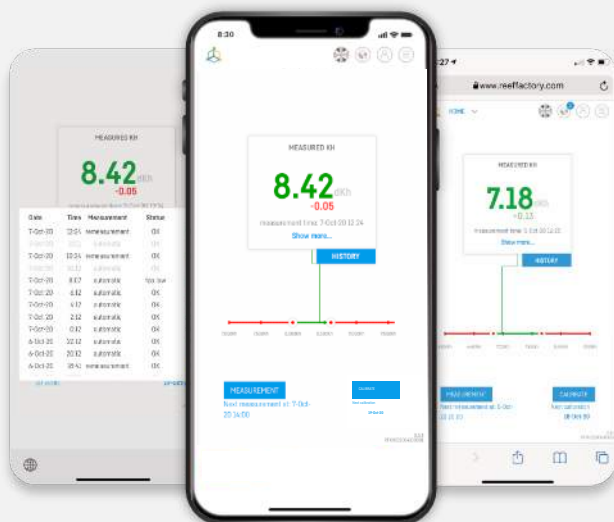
MEASURED KH
8.42 dKh
-0.05

| Date | Time | Measurement | Status |
|---|---|---|---|
| 7-Oct-20 | 12:24 | remeasurement | OK |
| 7-Oct-20 | | automatic | OK |
| 7-Oct-20 | 10:24 | remeasurement | OK |
| 7-Oct-20 | | automatic | OK |
| 7-Oct-20 | 8:17 | automatic | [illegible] |
| 7-Oct-20 | 6:12 | automatic | OK |
| 7-Oct-20 | 4:12 | automatic | OK |
| 7-Oct-20 | 2:12 | automatic | OK |
| 7-Oct-20 | 0:12 | automatic | OK |
| 6-Oct-20 | 22:12 | automatic | OK |
| 6-Oct-20 | 20:12 | automatic | OK |
| 6-Oct-20 | 19:47 | remeasurement | OK |

8:20

MEASURED KH
8.42 dKh
-0.05
measurement time: 7-Oct-20 12:24
Show more...
HISTORY

MEASUREMENT
Next measurement at: 7-Oct-20 14:00

8:27
www.reeffactory.com
HOME

MEASURED KH
7.18 dKh
+0.13
measurement time: 5-Oct-20 12:00
Show more...
HISTORY

MEASUREMENT
Next measurement at: 5-Oct-20 12:00
CALIBRATE